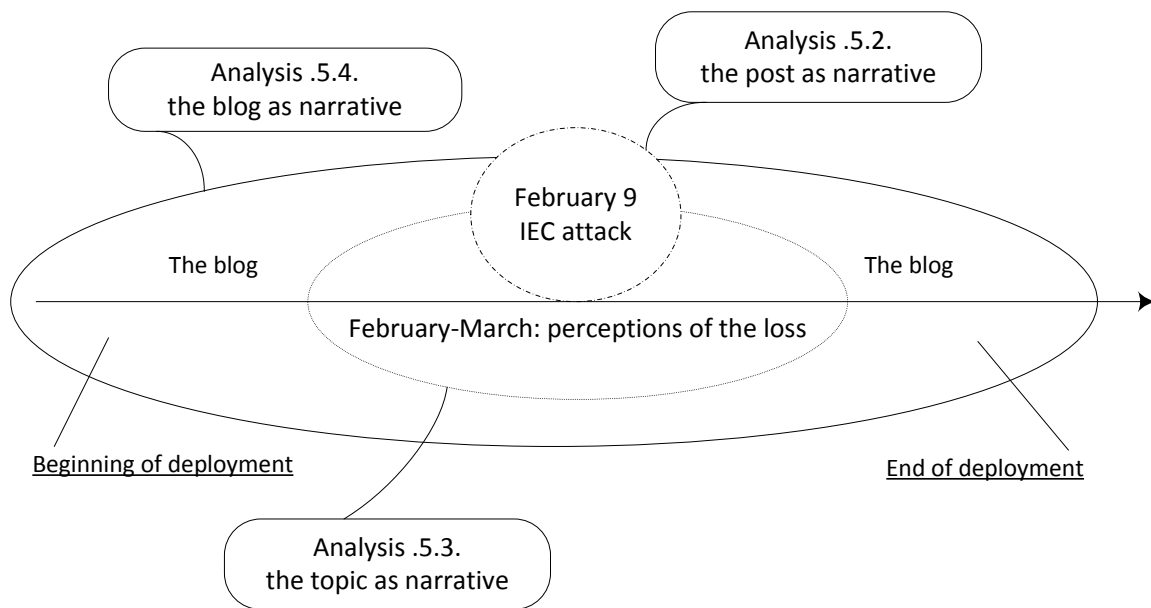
Analysis .5.4.
the blog as narrative

Analysis .5.2.
the post as narrative

February 9
IEC attack

The blog

The blog

February-March: perceptions of the loss

Beginning of deployment

End of deployment

Analysis .5.3.
the topic as narrative